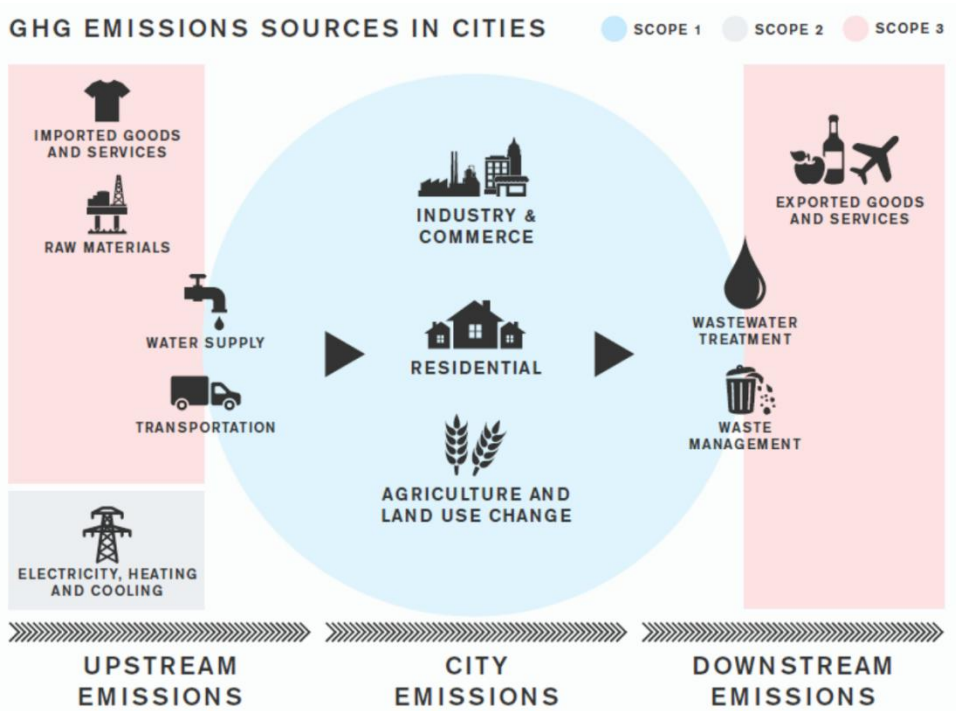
GHG EMISSIONS SOURCES IN CITIES

SCOPE 1
SCOPE 2
SCOPE 3

IMPORTED GOODS AND SERVICES

RAW MATERIALS

WATER SUPPLY

TRANSPORTATION

ELECTRICITY, HEATING AND COOLING

INDUSTRY & COMMERCE

RESIDENTIAL

AGRICULTURE AND LAND USE CHANGE

EXPORTED GOODS AND SERVICES

WASTEWATER TREATMENT

WASTE MANAGEMENT

UPSTREAM EMISSIONS

CITY EMISSIONS

DOWNSTREAM EMISSIONS